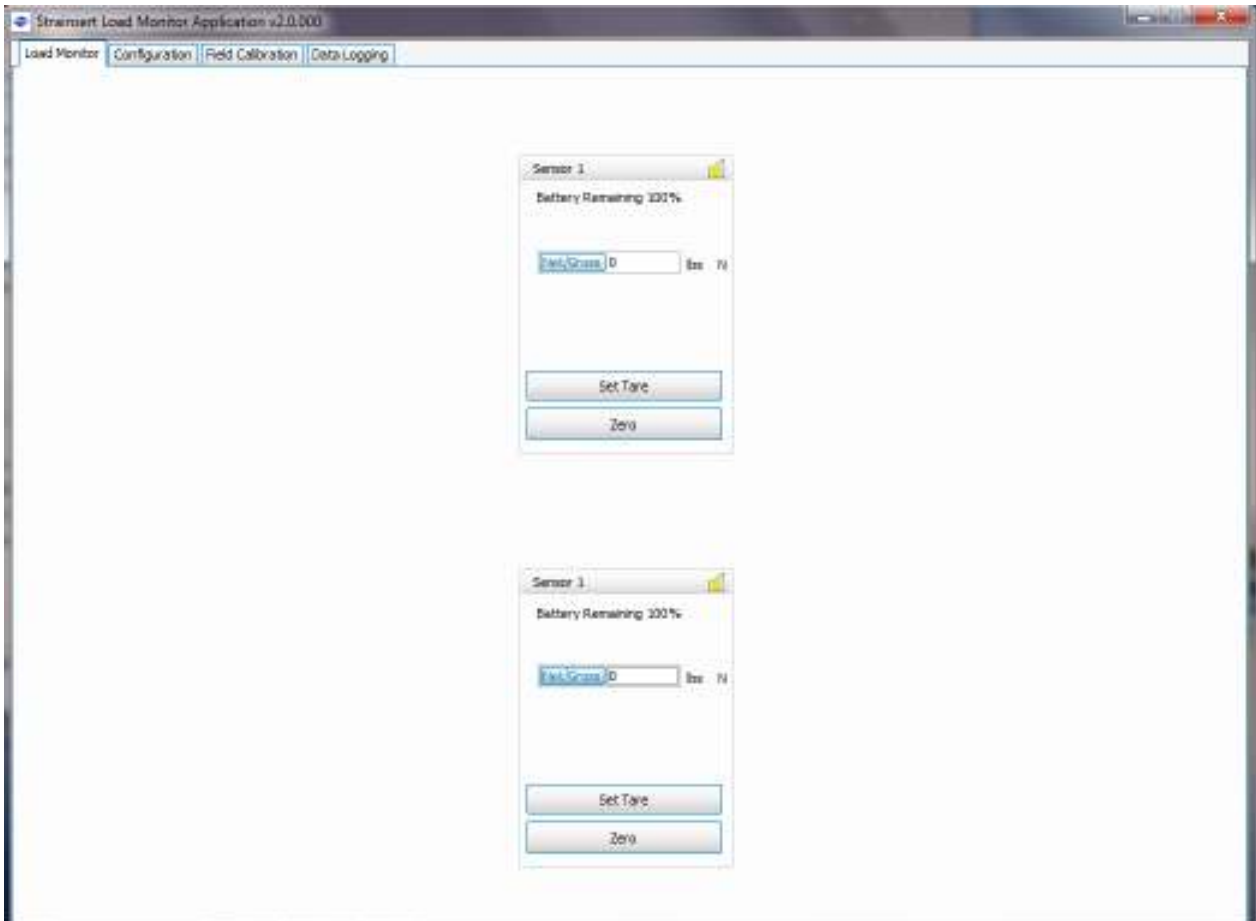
Straincert Load Monitor Application v2.0.000

Load Monitor | Configuration | Field Calibration | Data Logging

Sensor 1

Battery Remaining 100%

Net/Gross 0 lbs N

Set Tare

Zero

Sensor 1

Battery Remaining 100%

Net/Gross 0 lbs N

Set Tare

Zero